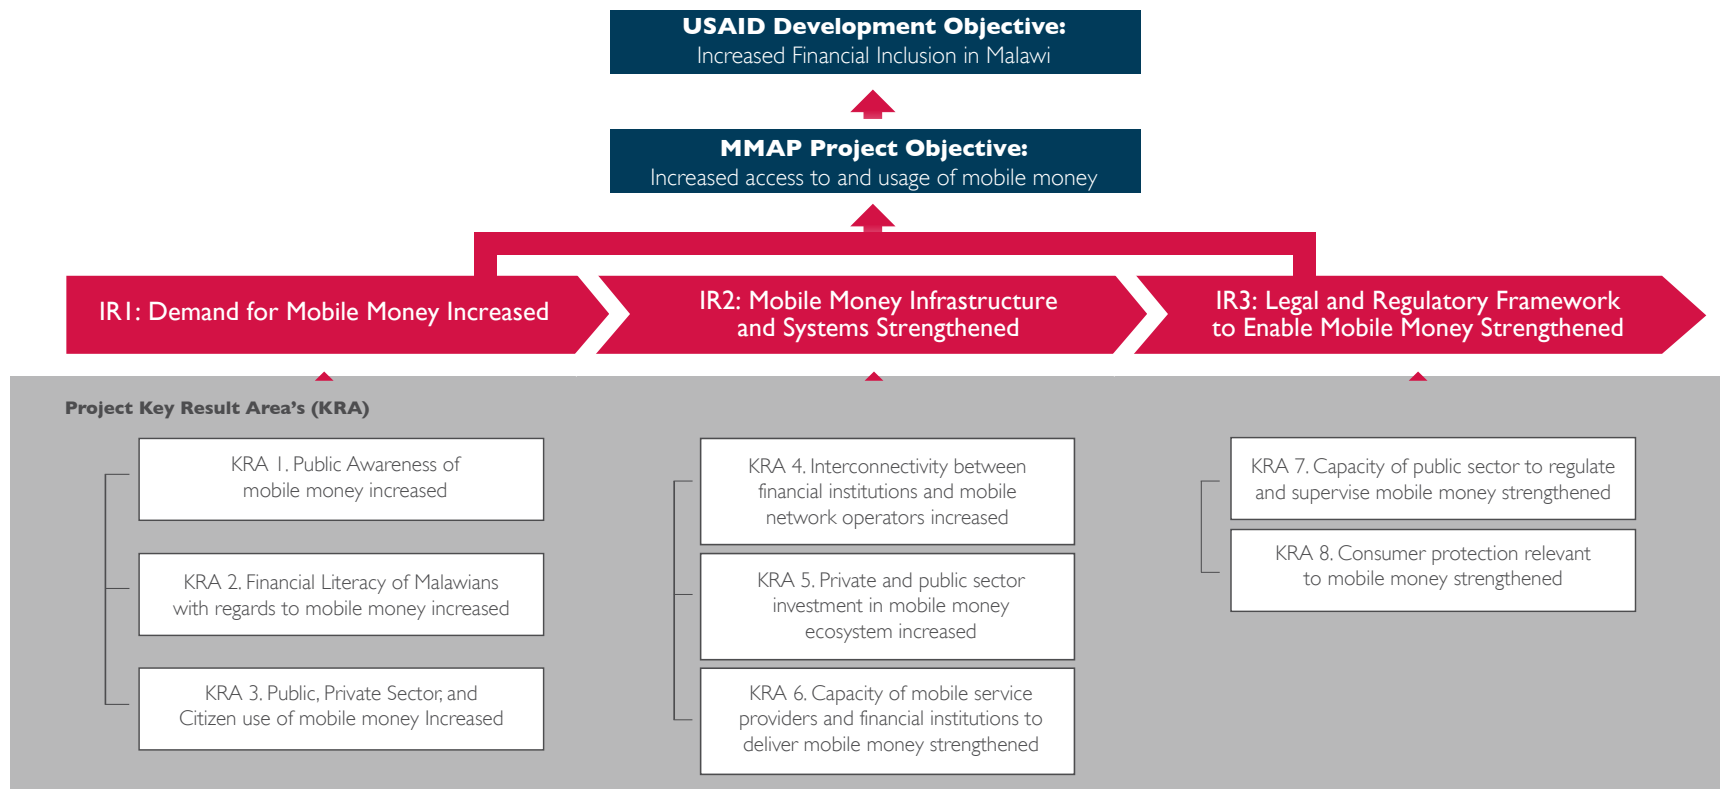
USAID Development Objective:
Increased Financial Inclusion in Malawi

MMAP Project Objective:
Increased access to and usage of mobile money

IR1: Demand for Mobile Money Increased

IR2: Mobile Money Infrastructure and Systems Strengthened

IR3: Legal and Regulatory Framework to Enable Mobile Money Strengthened

Project Key Result Area's (KRA)

KRA 1. Public Awareness of mobile money increased

KRA 2. Financial Literacy of Malawians with regards to mobile money increased

KRA 3. Public, Private Sector, and Citizen use of mobile money Increased

KRA 4. Interconnectivity between financial institutions and mobile network operators increased

KRA 5. Private and public sector investment in mobile money ecosystem increased

KRA 6. Capacity of mobile service providers and financial institutions to deliver mobile money strengthened

KRA 7. Capacity of public sector to regulate and supervise mobile money strengthened

KRA 8. Consumer protection relevant to mobile money strengthened